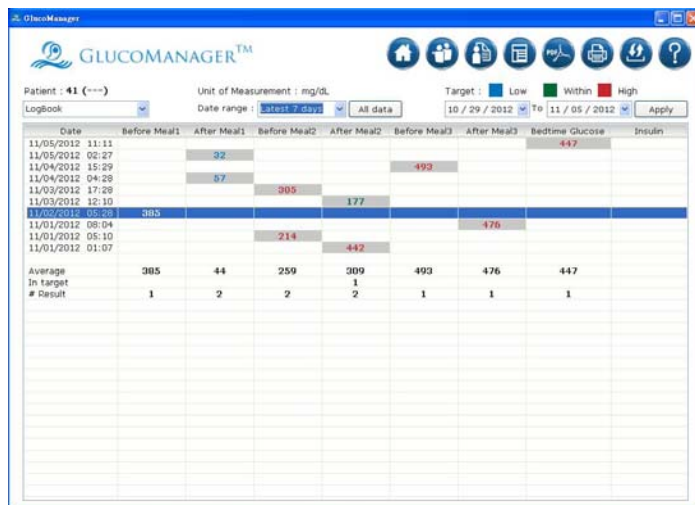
GlucoManager

GLUCOMANAGER™

Patient : 41 (---)
LogBook
Unit of Measurement : mg/dL
Date range : Latest 7 days
All data
Target : Low Within High
10 / 29 / 2012 To 11 / 05 / 2012
Apply

| Date | Before Meal1 | After Meal1 | Before Meal2 | After Meal2 | Before Meal3 | After Meal3 | Bedtime Glucose | Insulin |
|---|---|---|---|---|---|---|---|---|
| 11/05/2012 11:11 | | | | | | | 447 | |
| 11/05/2012 02:27 | | 32 | | | | | | |
| 11/04/2012 15:29 | | | | | 493 | | | |
| 11/04/2012 04:28 | | 57 | | | | | | |
| 11/03/2012 17:28 | | | 305 | | | | | |
| 11/03/2012 12:10 | | | | 177 | | | | |
| 11/02/2012 05:28 | 385 | | | | | | | |
| 11/01/2012 08:04 | | | | | | 476 | | |
| 11/01/2012 05:10 | | | 214 | | | | | |
| 11/01/2012 01:07 | | | | 442 | | | | |
| Average | 385 | 44 | 259 | 309 | 493 | 476 | 447 | |
| In target | | | | 1 | | | | |
| # Result | 1 | 2 | 2 | 2 | 1 | 1 | 1 | |